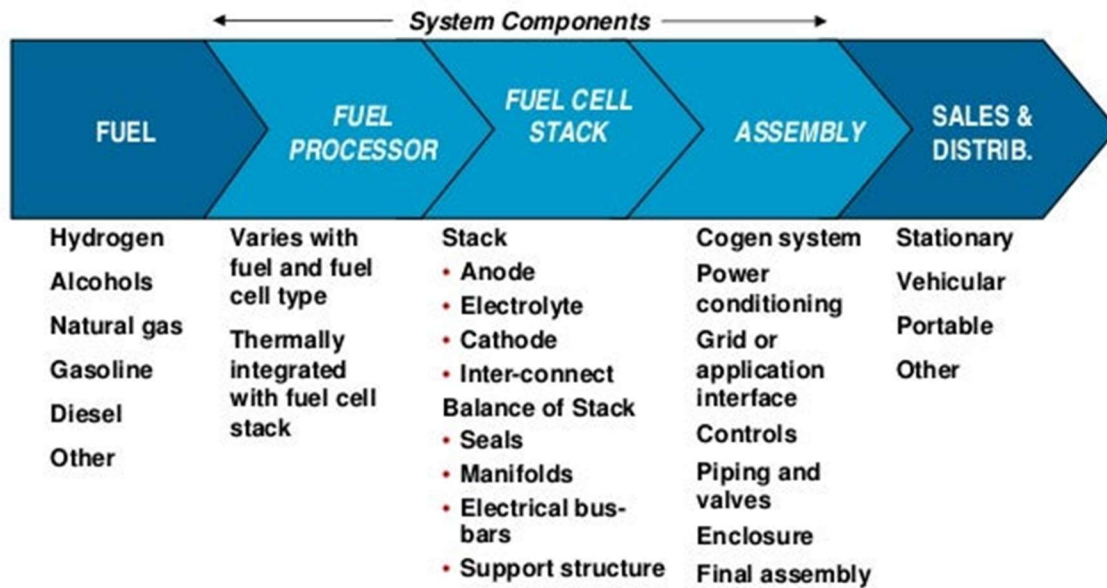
System Components

FUEL

FUEL PROCESSOR

FUEL CELL STACK

ASSEMBLY

SALES & DISTRIB.

Hydrogen

Alcohols

Natural gas

Gasoline

Diesel

Other

Varies with fuel and fuel cell type

Thermally integrated with fuel cell stack

Stack

• Anode
• Electrolyte
• Cathode
• Inter-connect

Balance of Stack

• Seals
• Manifolds
• Electrical bus-bars
• Support structure

Cogen system

Power conditioning

Grid or application interface

Controls

Piping and valves

Enclosure

Final assembly

Stationary

Vehicular

Portable

Other